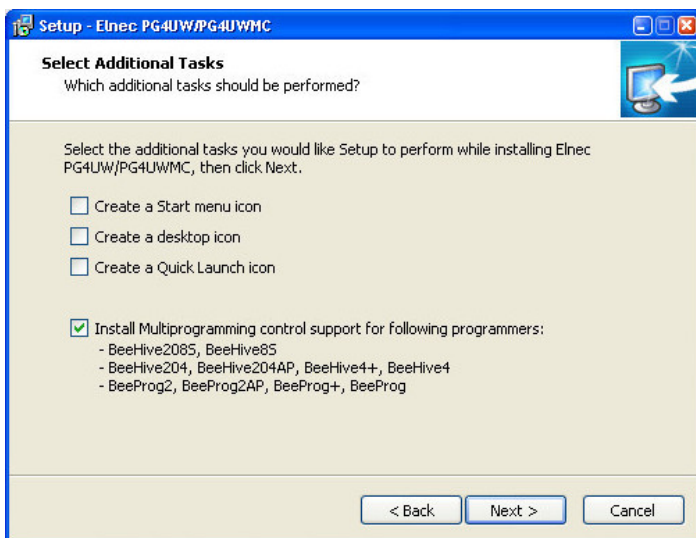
Setup - Elnec PG4UW/PG4UWMC

Select Additional Tasks
Which additional tasks should be performed?

Select the additional tasks you would like Setup to perform while installing Elnec PG4UW/PG4UWMC, then click Next.

Create a Start menu icon

Create a desktop icon

Create a Quick Launch icon

Install Multiprogramming control support for following programmers:
- BeeHive208S, BeeHive8S
- BeeHive204, BeeHive204AP, BeeHive4+, BeeHive4
- BeeProg2, BeeProg2AP, BeeProg+, BeeProg

< Back
Next >
Cancel